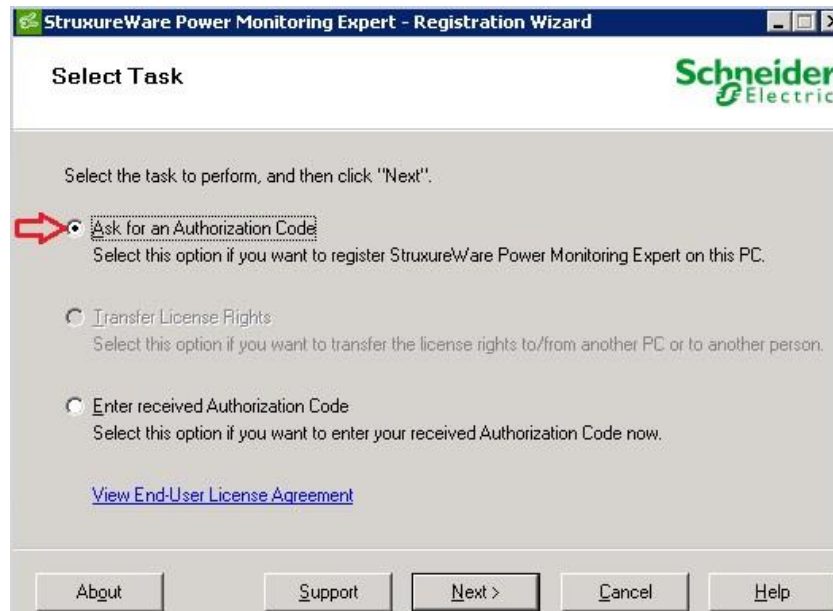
StruxureWare Power Monitoring Expert - Registration Wizard

Select Task

Schneider Electric

Select the task to perform, and then click "Next".

Ask for an Authorization Code
Select this option if you want to register StruxureWare Power Monitoring Expert on this PC.

Transfer License Rights
Select this option if you want to transfer the license rights to/from another PC or to another person.

Enter received Authorization Code
Select this option if you want to enter your received Authorization Code now.

View End-User License Agreement

About | Support | Next > | Cancel | Help